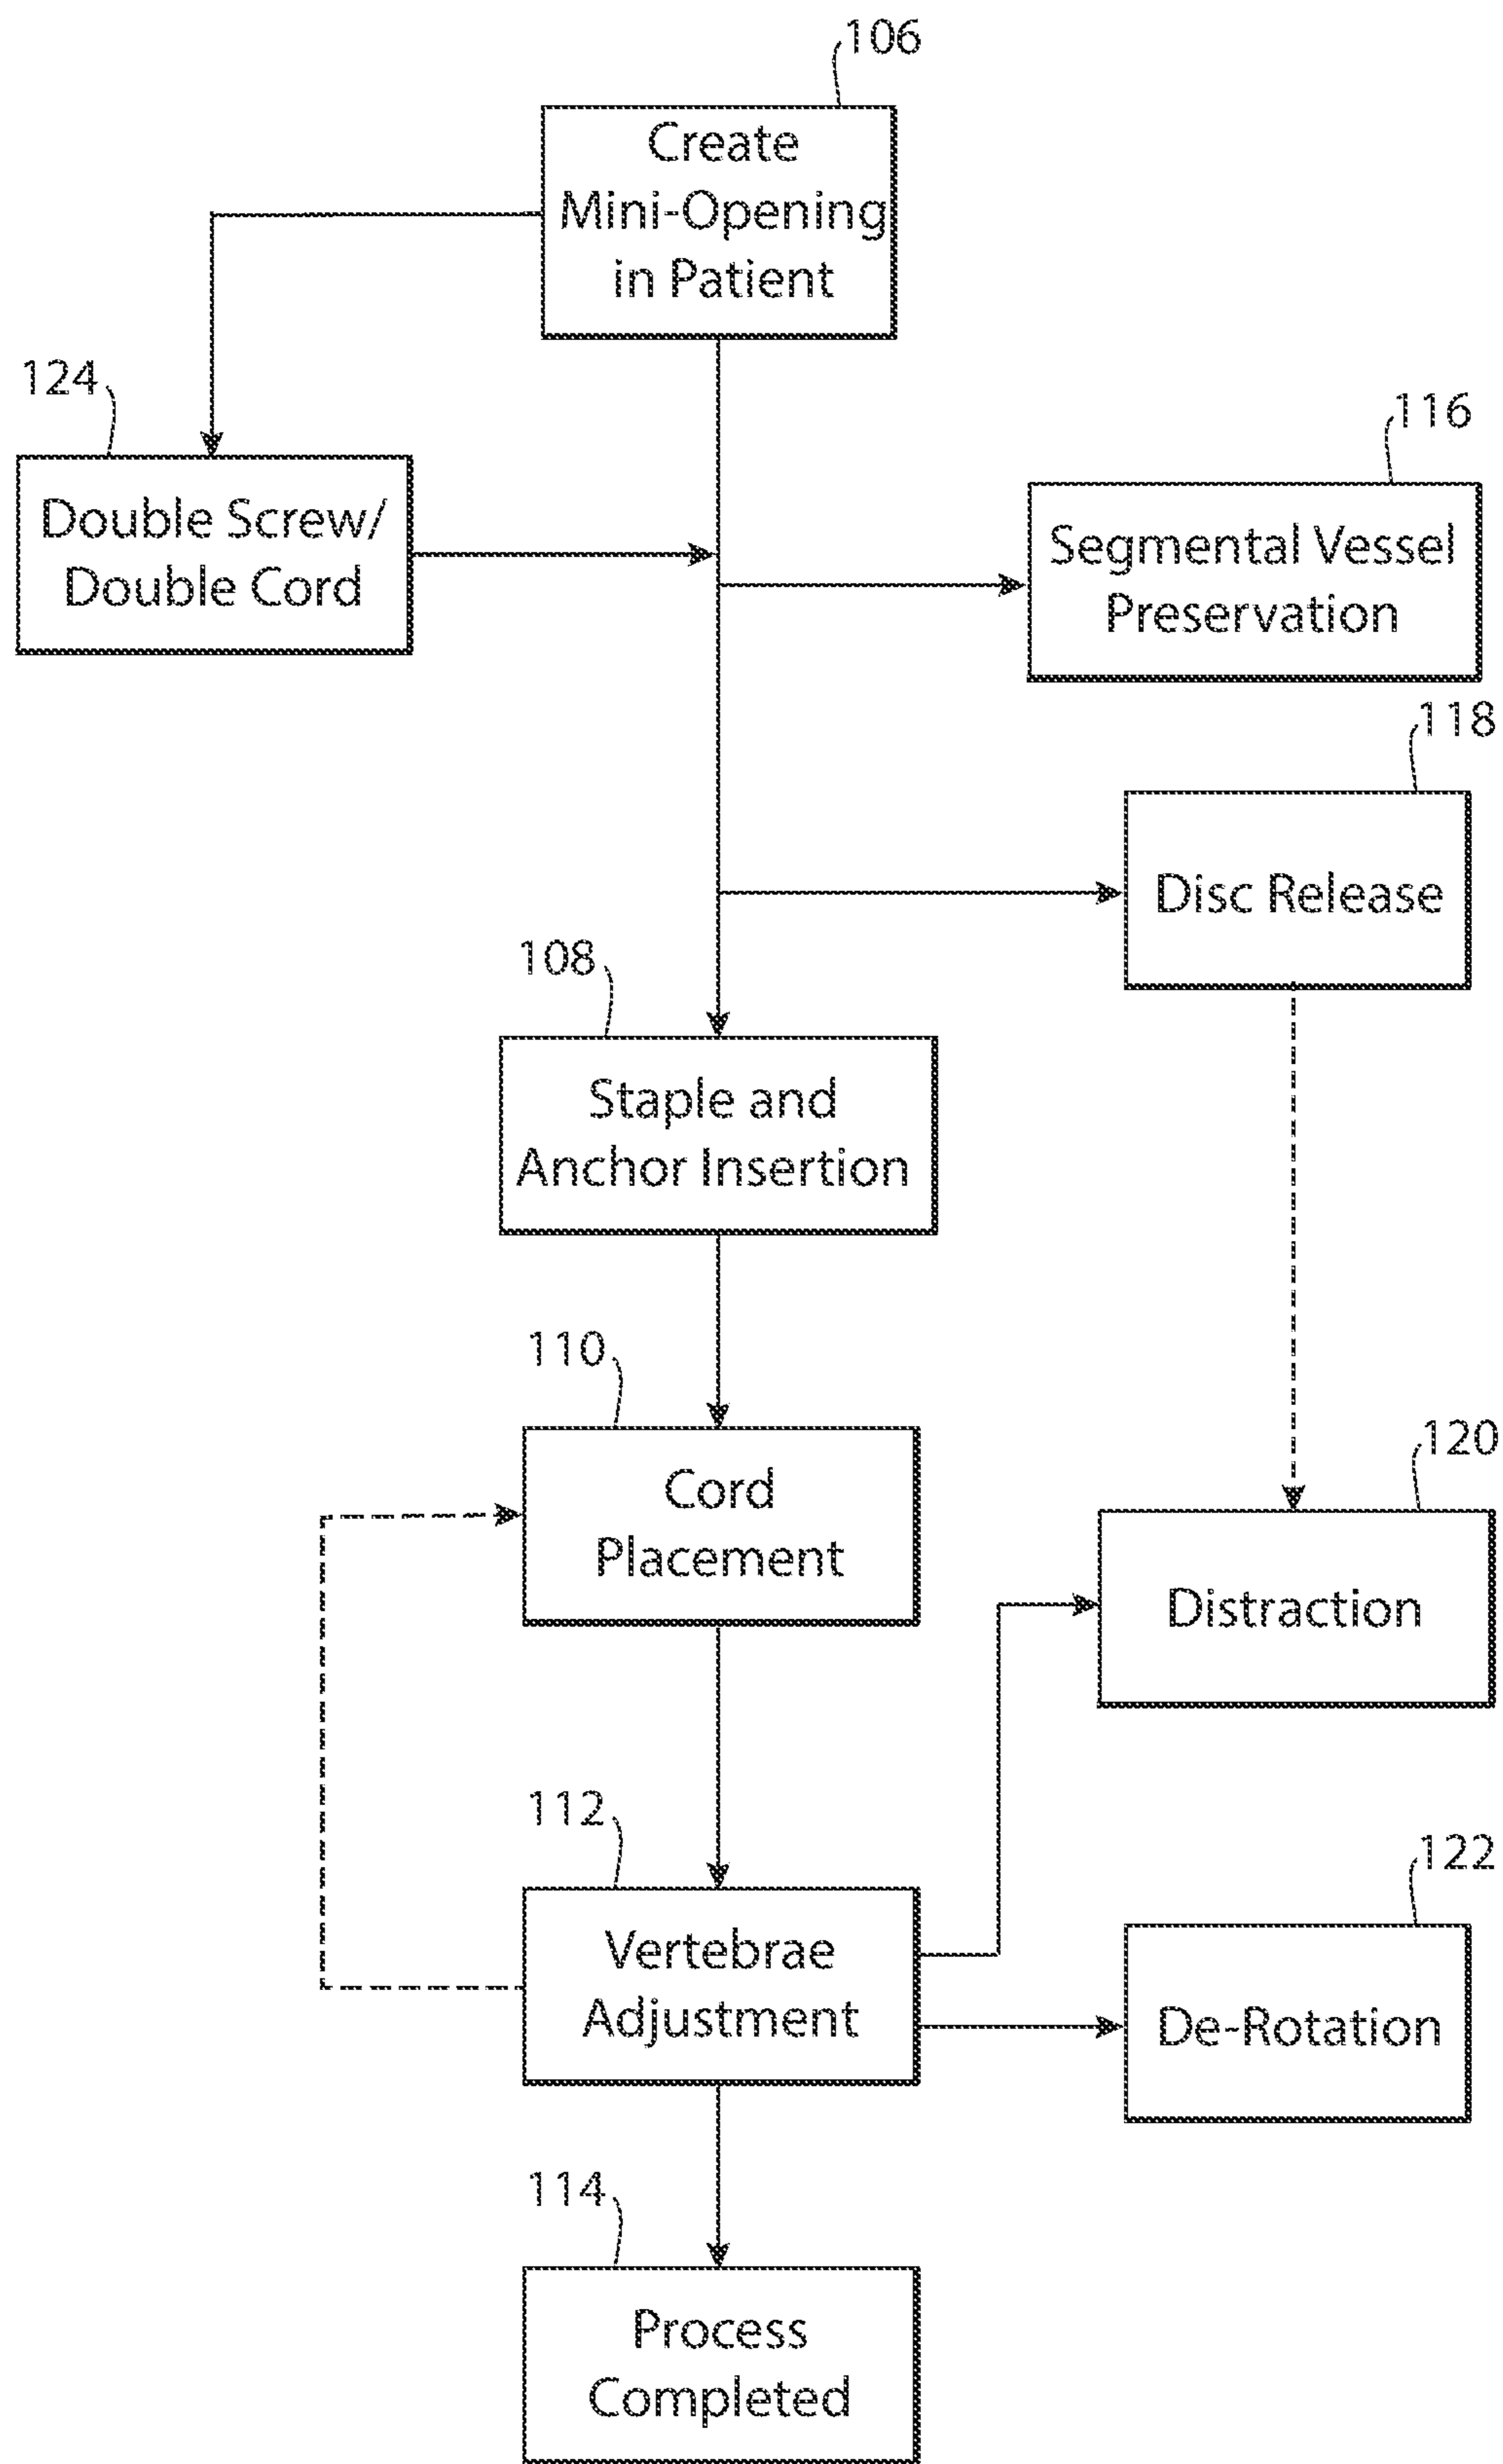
106
Create Mini-Opening in Patient

124
Double Screw/ Double Cord

116
Segmental Vessel Preservation

118
Disc Release

108
Staple and Anchor Insertion

110
Cord Placement

120
Distraction

112
Vertebrae Adjustment

122
De-Rotation

114
Process Completed